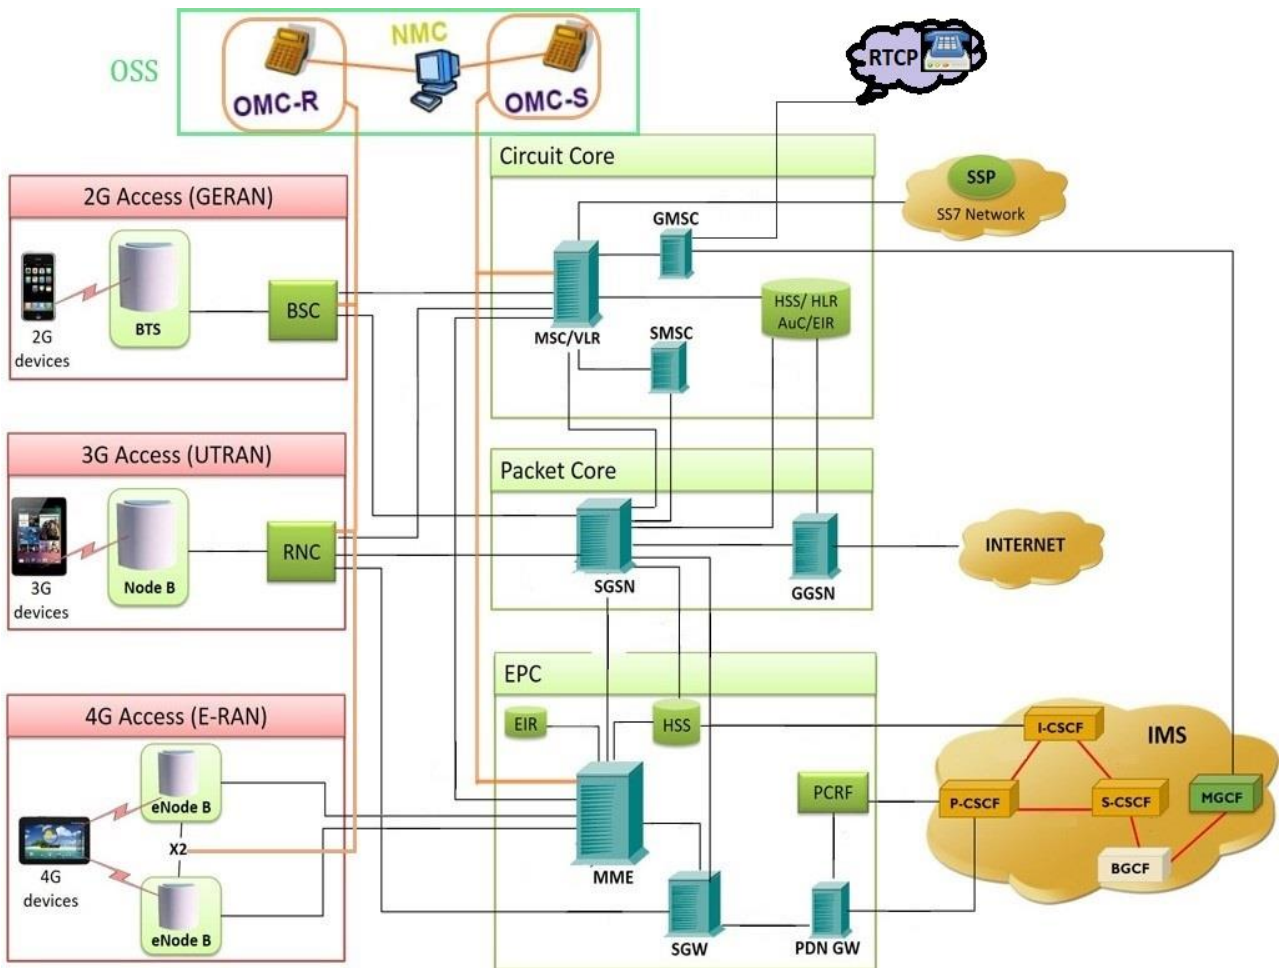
OSS
OMC-R
NMC
OMC-S
RTCP
Circuit Core
SSP
SS7 Network
2G Access (GERAN)
GMSC
BTS
BSC
MSC/VLR
HSS/ HLR AuC/EIR
SMSC
2G devices
3G Access (UTRAN)
Packet Core
RNC
SGSN
GGSN
INTERNET
Node B
3G devices
EPC
4G Access (E-RAN)
EIR
HSS
I-CSCF
IMS
eNode B
PCRF
P-CSCF
S-CSCF
MGCF
X2
MME
BGCF
4G devices
eNode B
SGW
PDN GW